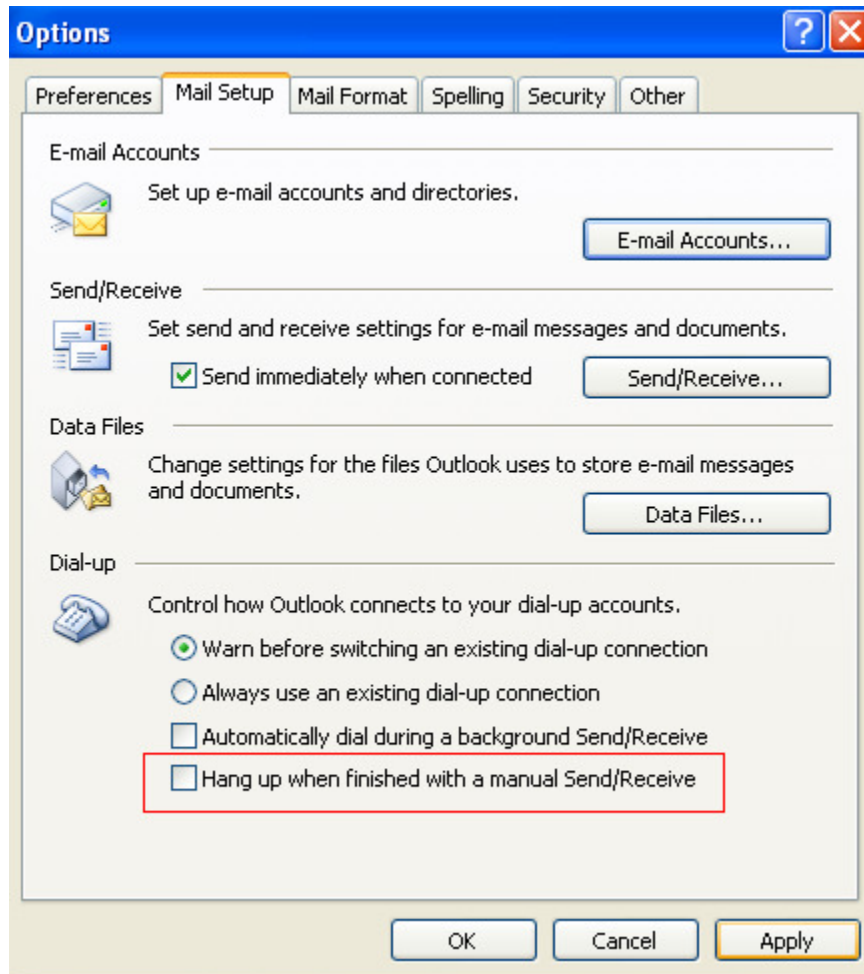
Options

Preferences | Mail Setup | Mail Format | Spelling | Security | Other

E-mail Accounts

Set up e-mail accounts and directories.

E-mail Accounts...

Send/Receive

Set send and receive settings for e-mail messages and documents.

Send immediately when connected

Send/Receive...

Data Files

Change settings for the files Outlook uses to store e-mail messages and documents.

Data Files...

Dial-up

Control how Outlook connects to your dial-up accounts.

Warn before switching an existing dial-up connection

Always use an existing dial-up connection

Automatically dial during a background Send/Receive

Hang up when finished with a manual Send/Receive

OK | Cancel | Apply